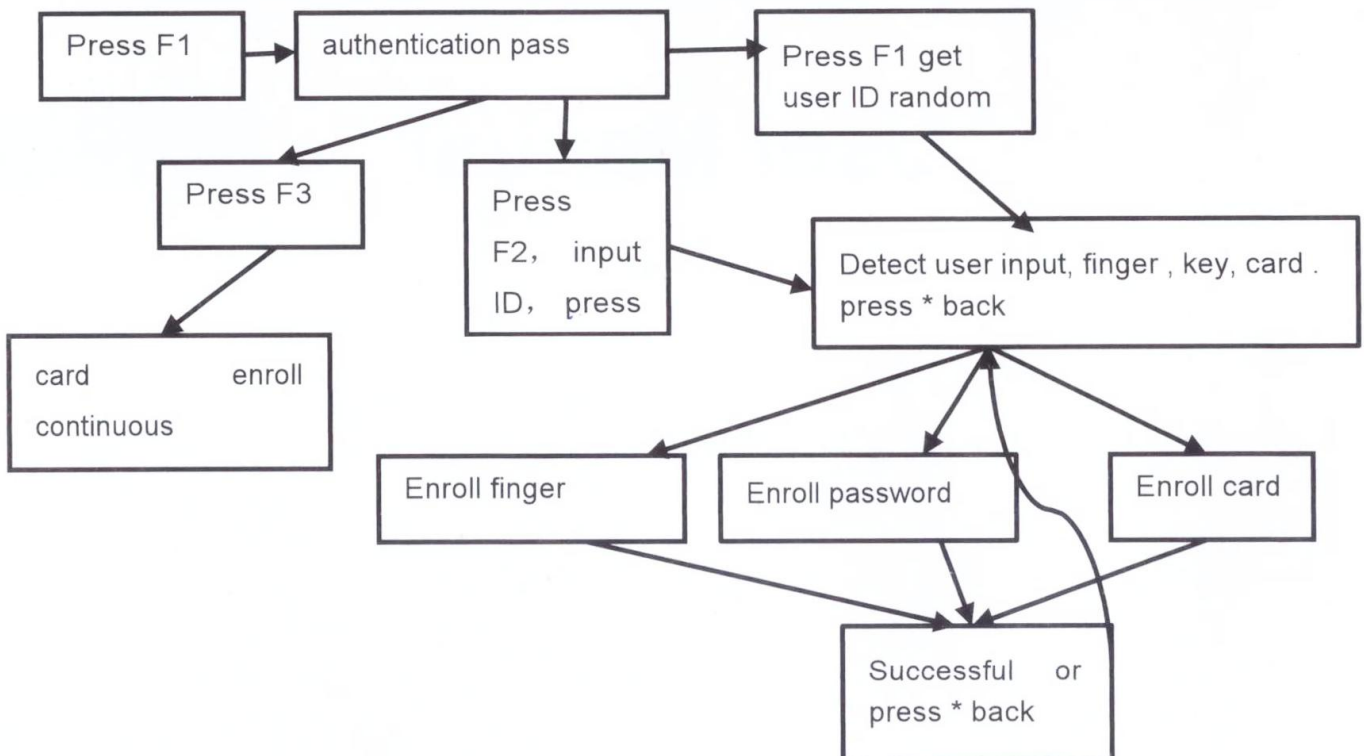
Press F1

authentication pass

Press F1 get user ID random

Press F3

Press F2， input ID， press

Detect user input, finger , key, card . press * back

card enroll continuous

Enroll finger

Enroll password

Enroll card

Successful or press * back